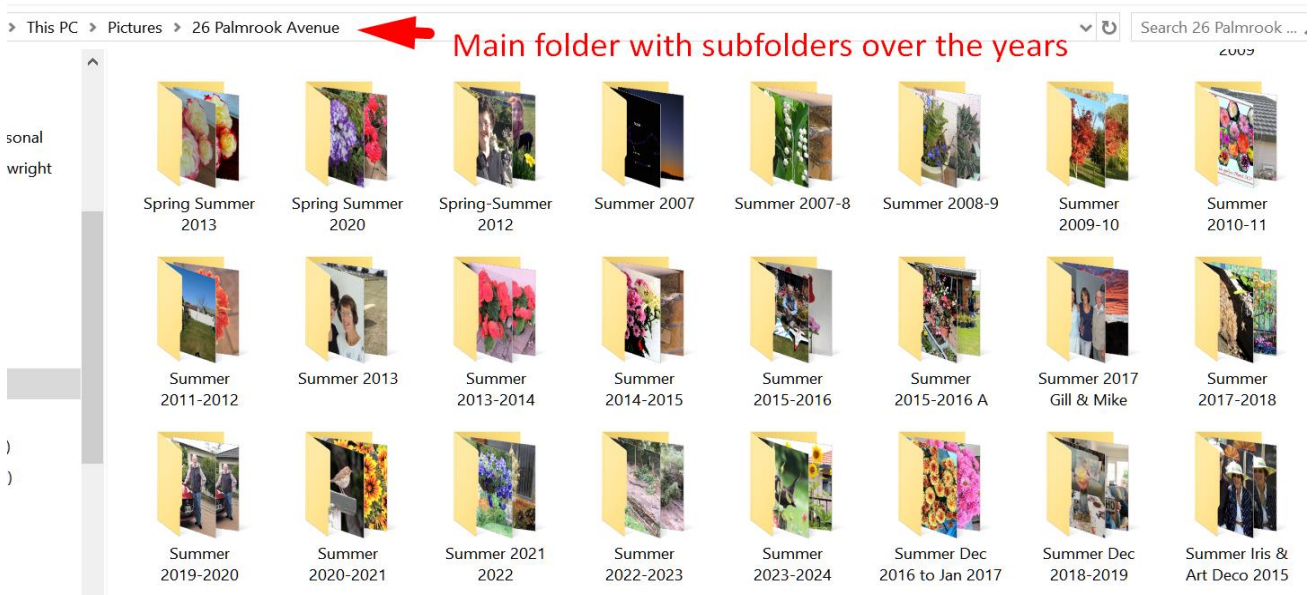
> This PC > Pictures > 26 Palmrook Avenue

Main folder with subfolders over the years

Search 26 Palmrook ...

2009

sonal
wright

)
)

Spring Summer 2013

Spring Summer 2020

Spring-Summer 2012

Summer 2007

Summer 2007-8

Summer 2008-9

Summer 2009-10

Summer 2010-11

Summer 2011-2012

Summer 2013

Summer 2013-2014

Summer 2014-2015

Summer 2015-2016

Summer 2015-2016 A

Summer 2017 Gill & Mike

Summer 2017-2018

Summer 2019-2020

Summer 2020-2021

Summer 2021 2022

Summer 2022-2023

Summer 2023-2024

Summer Dec 2016 to Jan 2017

Summer Dec 2018-2019

Summer Iris & Art Deco 2015